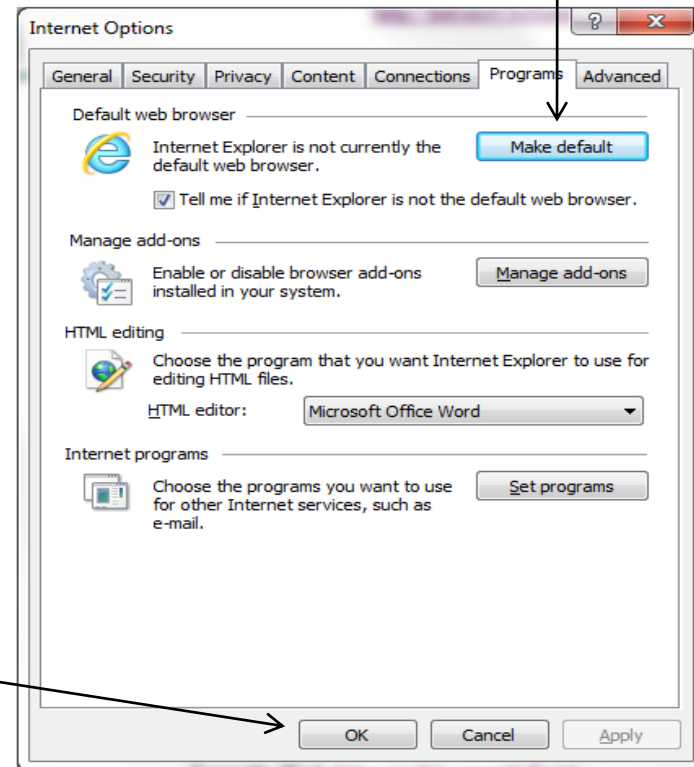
Internet Options

General | Security | Privacy | Content | Connections | Programs | Advanced

Default web browser

Internet Explorer is not currently the default web browser.

Make default

Tell me if Internet Explorer is not the default web browser.

Manage add-ons

Enable or disable browser add-ons installed in your system.

Manage add-ons

HTML editing

Choose the program that you want Internet Explorer to use for editing HTML files.

HTML editor: Microsoft Office Word

Internet programs

Choose the programs you want to use for other Internet services, such as e-mail.

Set programs

OK Cancel Apply